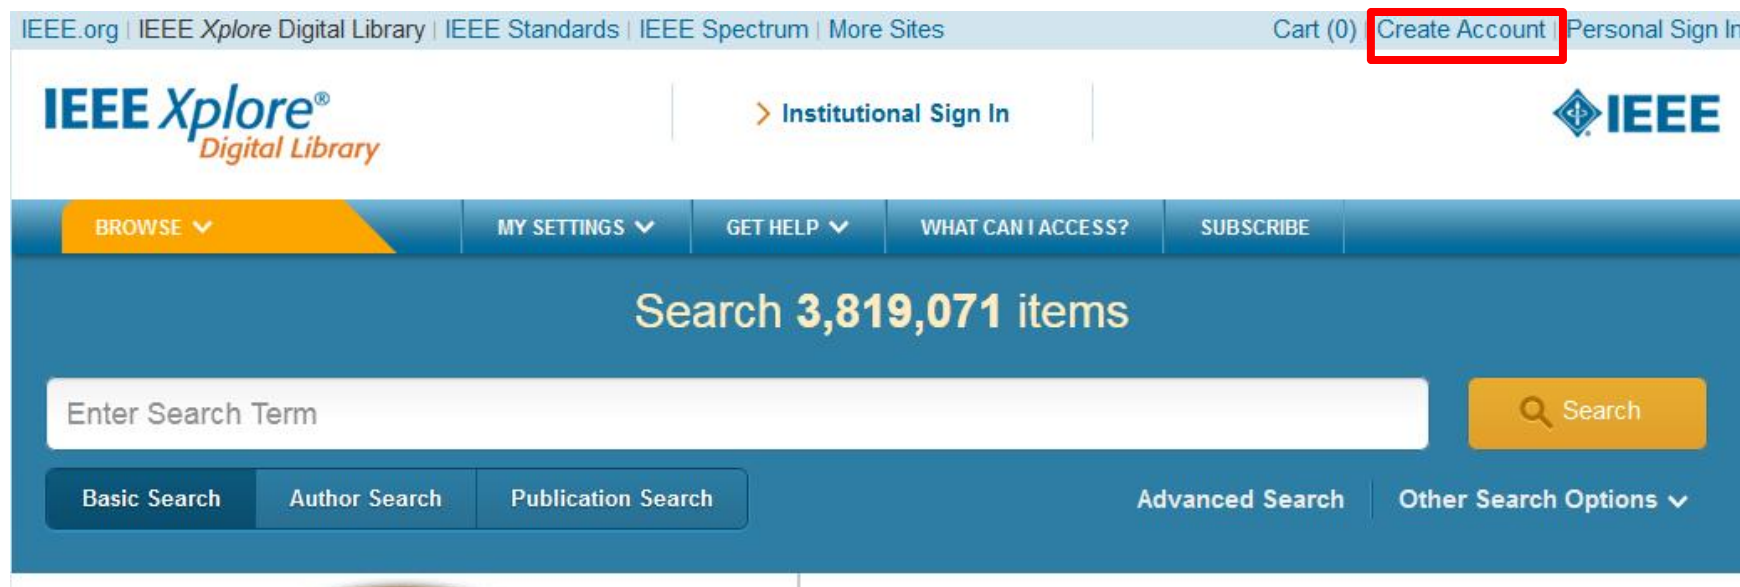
IEEE.org | IEEE Xplore Digital Library | IEEE Standards | IEEE Spectrum | More Sites

Cart (0) | Create Account | Personal Sign In

IEEE Xplore® Digital Library

> Institutional Sign In

IEEE

BROWSE

MY SETTINGS

GET HELP

WHAT CAN I ACCESS?

SUBSCRIBE

Search 3,819,071 items

Enter Search Term

Search

Basic Search

Author Search

Publication Search

Advanced Search

Other Search Options